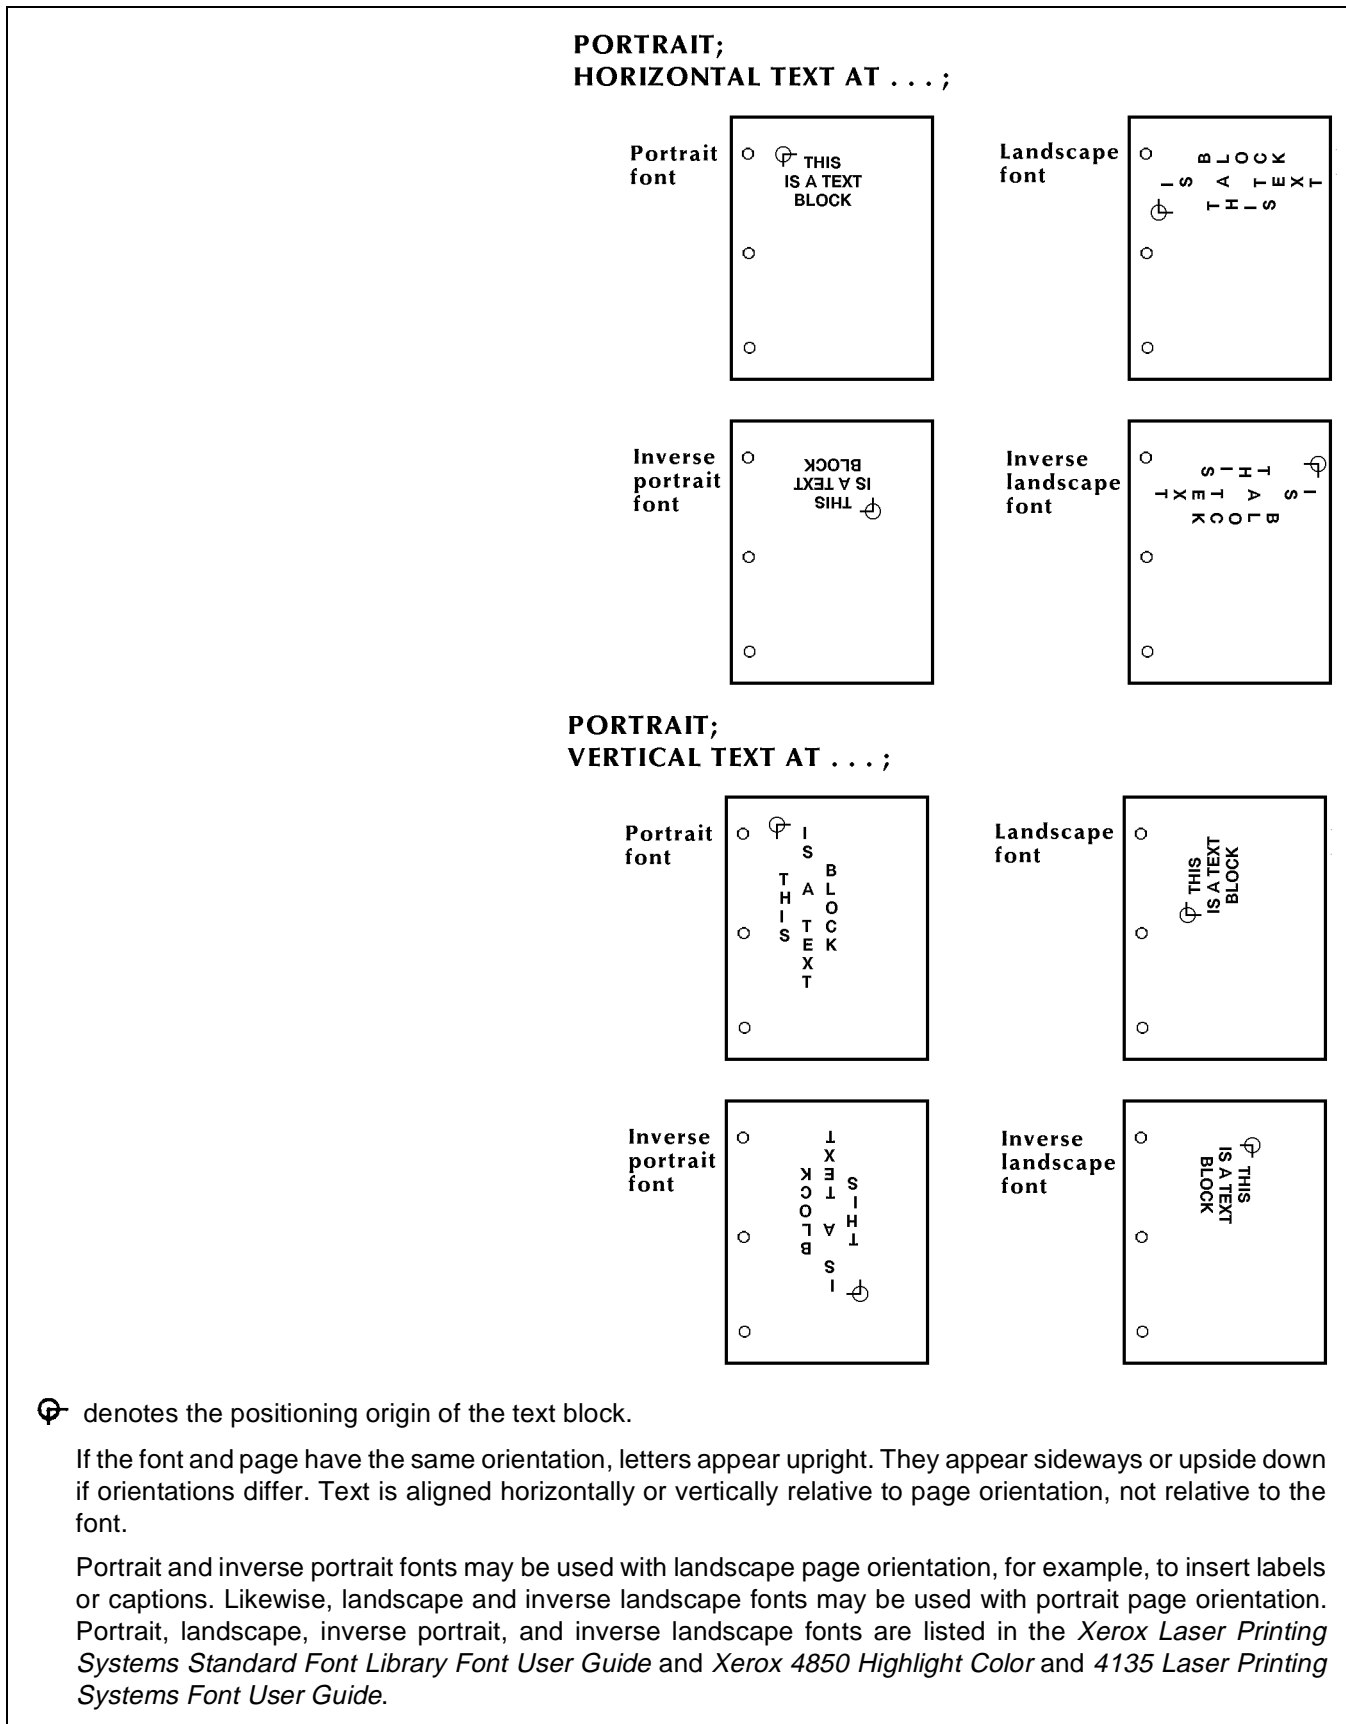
PORTRAIT;
HORIZONTAL TEXT AT . . . ;

Portrait font

THIS
IS A TEXT
BLOCK

Landscape font

THIS
IS A TEXT
BLOCK

Inverse portrait font

THIS
IS A TEXT
BLOCK

Inverse landscape font

THIS
IS A TEXT
BLOCK

PORTRAIT;
VERTICAL TEXT AT . . . ;

Portrait font

THIS
IS A TEXT
BLOCK

Landscape font

THIS
IS A TEXT
BLOCK

Inverse portrait font

THIS
IS A TEXT
BLOCK

Inverse landscape font

THIS
IS A TEXT
BLOCK

denotes the positioning origin of the text block.

If the font and page have the same orientation, letters appear upright. They appear sideways or upside down if orientations differ. Text is aligned horizontally or vertically relative to page orientation, not relative to the font.

Portrait and inverse portrait fonts may be used with landscape page orientation, for example, to insert labels or captions. Likewise, landscape and inverse landscape fonts may be used with portrait page orientation. Portrait, landscape, inverse portrait, and inverse landscape fonts are listed in the Xerox Laser Printing Systems Standard Font Library Font User Guide and Xerox 4850 Highlight Color and 4135 Laser Printing Systems Font User Guide.